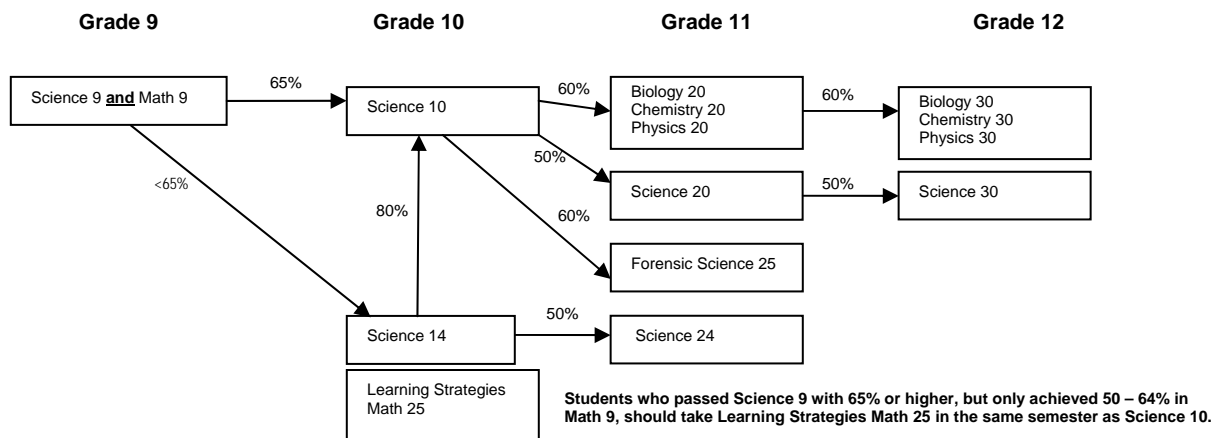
Grade 9

Grade 10

Grade 11

Grade 12

Science 9 **and** Math 9

65%

Science 10

60%

Biology 20
Chemistry 20
Physics 20

60%

Biology 30
Chemistry 30
Physics 30

<65%

50%

Science 20

50%

Science 30

80%

60%

Forensic Science 25

Science 14

50%

Science 24

Learning Strategies Math 25

Students who passed Science 9 with 65% or higher, but only achieved 50 – 64% in Math 9, should take Learning Strategies Math 25 in the same semester as Science 10.